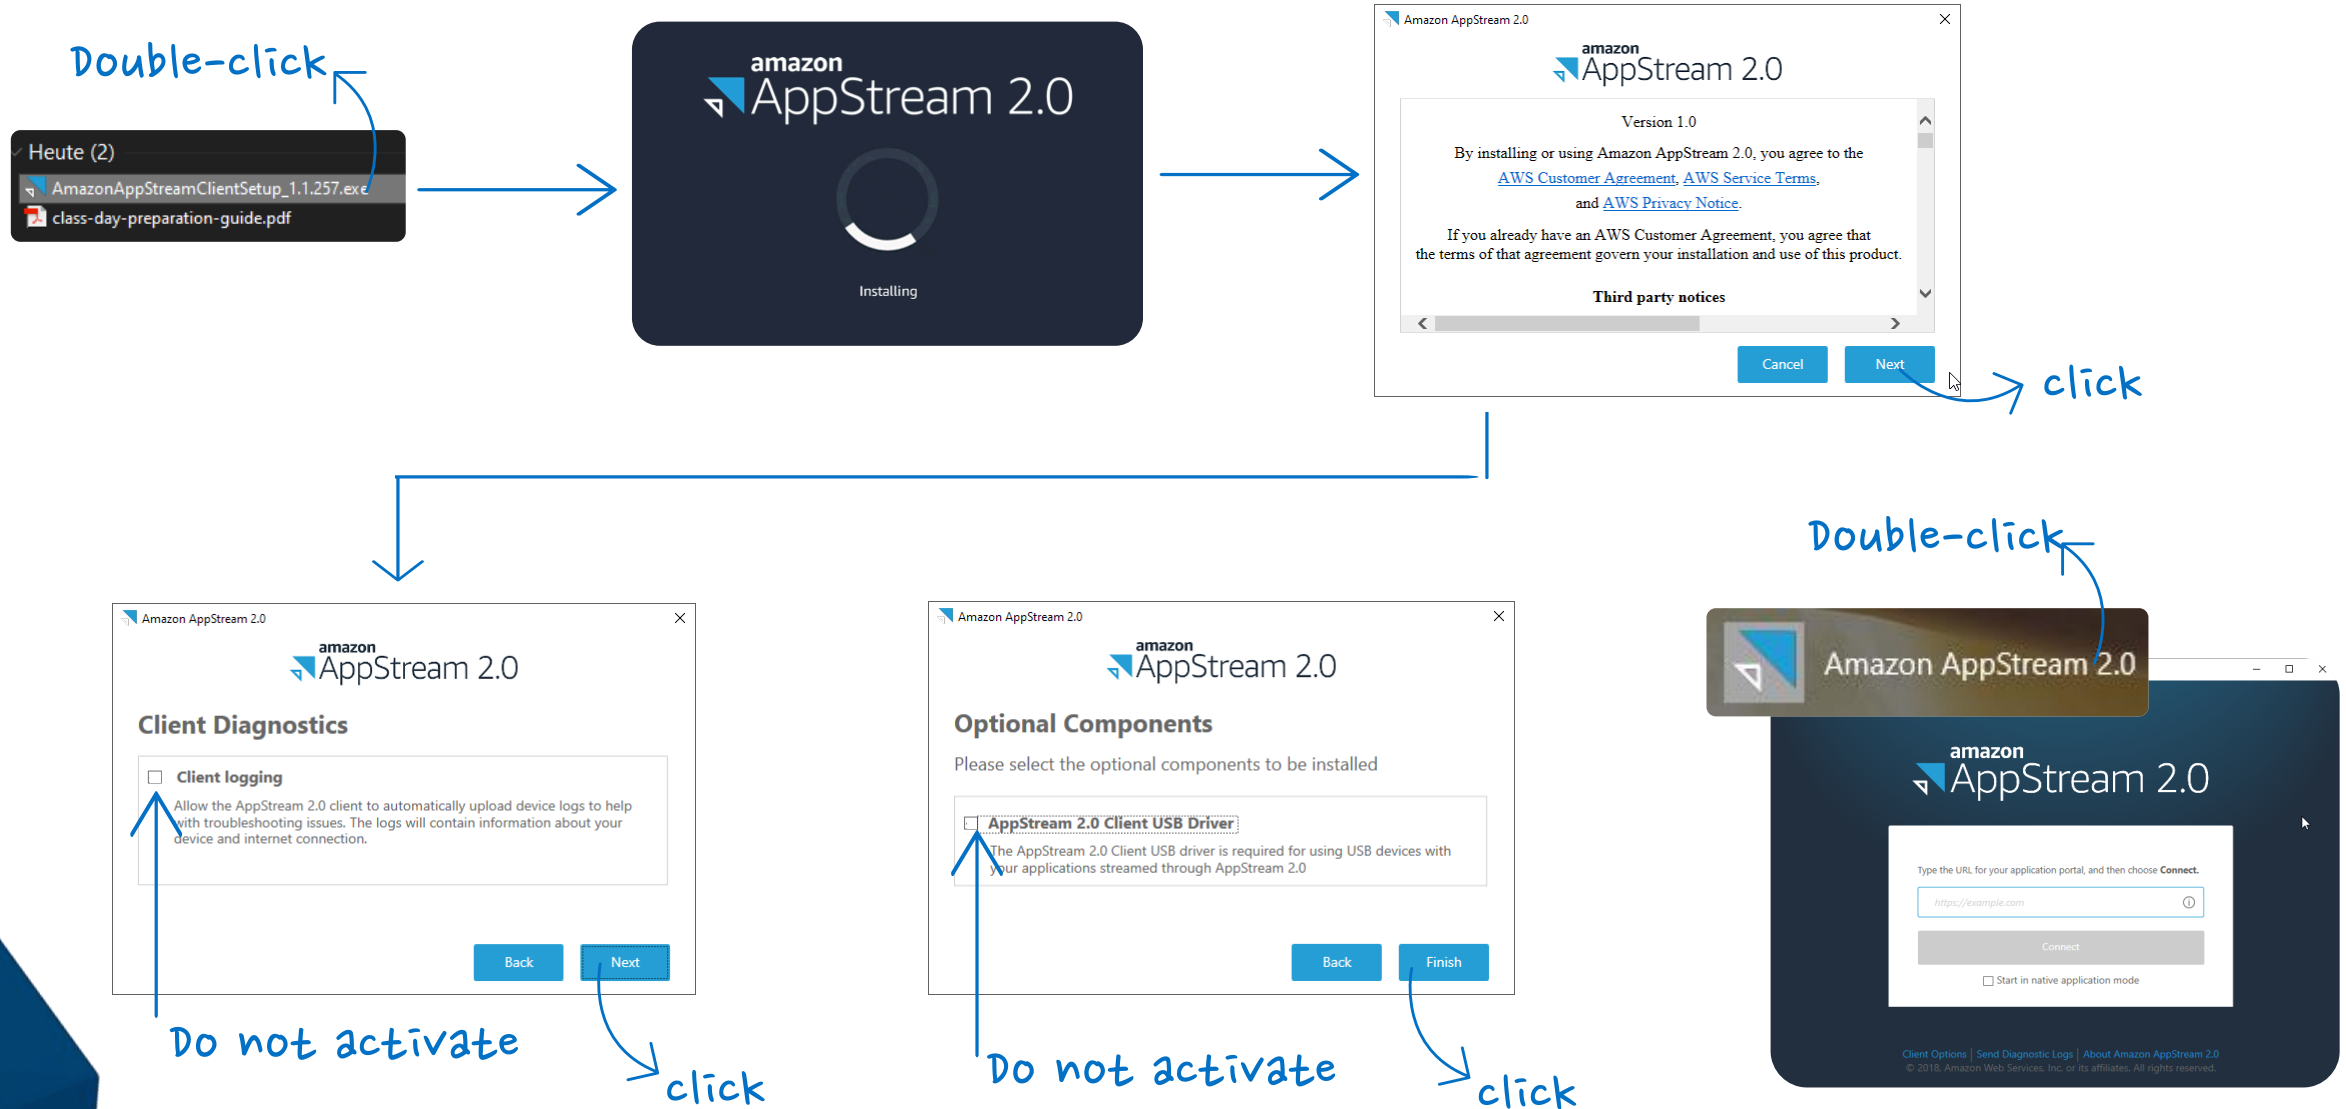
Double-click

Heute (2)
AmazonAppStreamClientSetup_1.1.257.exe
class-day-preparation-guide.pdf

amazon
AppStream 2.0
Installing

Amazon AppStream 2.0
amazon
AppStream 2.0
Version 1.0
By installing or using Amazon AppStream 2.0, you agree to the AWS Customer Agreement, AWS Service Terms, and AWS Privacy Notice.
If you already have an AWS Customer Agreement, you agree that the terms of that agreement govern your installation and use of this product.
Third party notices
Cancel
Next
click

Amazon AppStream 2.0
amazon
AppStream 2.0
Client Diagnostics
Client logging
Allow the AppStream 2.0 client to automatically upload device logs to help with troubleshooting issues. The logs will contain information about your device and internet connection.
Back
Next
Do not activate
click

Amazon AppStream 2.0
amazon
AppStream 2.0
Optional Components
Please select the optional components to be installed
AppStream 2.0 Client USB Driver
The AppStream 2.0 Client USB driver is required for using USB devices with your applications streamed through AppStream 2.0
Back
Finish
Do not activate
click

Double-click
Amazon AppStream 2.0
amazon
AppStream 2.0
Type the URL for your application portal, and then choose Connect.
https://example.com
Connect
Start in native application mode
Client Options | Send Diagnostic Logs | About Amazon AppStream 2.0
© 2018, Amazon Web Services, Inc. or its affiliates. All rights reserved.